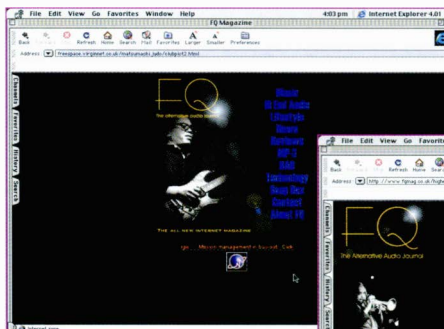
File Edit View Go Favorites Window Help
4:03 pm Internet Explorer 4.0
FQ Magazine
Back Forward Stop Refresh Home Search Mail Favorites Larger Smaller Preferences
Address: http://freespace.virgin.net/co.uk/fqstudio/webzine/index2.html
Channels Favorites History Search
FQ
The alternative audio journal
Music
Virtual Audio
Lifestyle
Stereo
Software
MP3
DAB
Technology
Temp One
Contact
About FQ
THE ALL NEW INTERNET MAGAZINE
go... Micron management's Sound...Lab
File Edit View Go Favorites
Back Forward Stop Refresh Home Search
Address: http://www.fqmag.co.uk/fq
Channels Favorites History Search
FQ
The Alternative Audio Journal
Internet zone